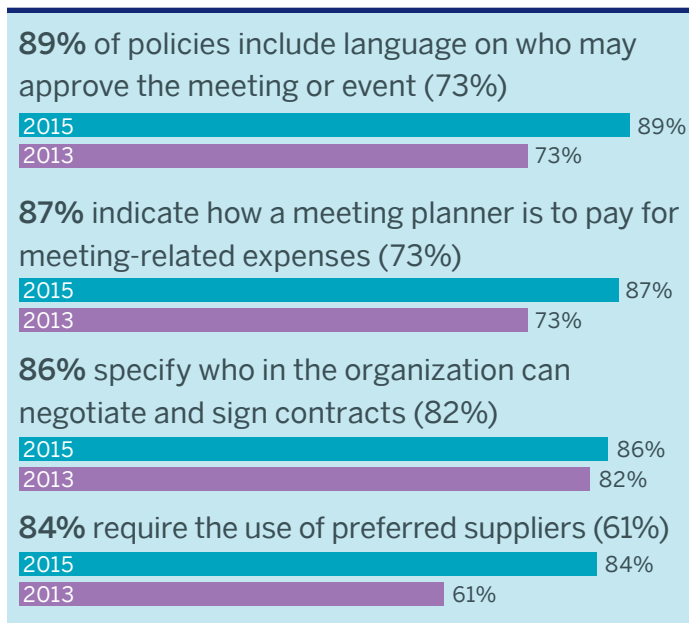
89% of policies include language on who may approve the meeting or event (73%)

2015 89%
2013 73%

87% indicate how a meeting planner is to pay for meeting-related expenses (73%)

2015 87%
2013 73%

86% specify who in the organization can negotiate and sign contracts (82%)

2015 86%
2013 82%

84% require the use of preferred suppliers (61%)

2015 84%
2013 61%